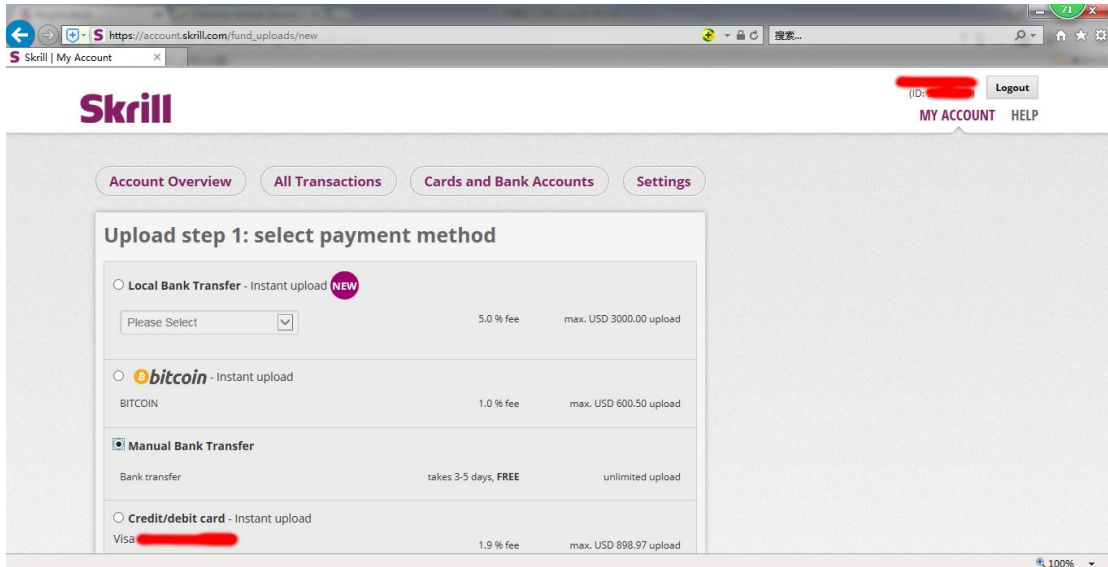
https://account.skrill.com/fund_uploads/new

搜索...

Skrill | My Account

71

(ID:

Logout

Skrill

MY ACCOUNT HELP

Account Overview

All Transactions

Cards and Bank Accounts

Settings

Upload step 1: select payment method

Local Bank Transfer - Instant upload NEW

Please Select

5.0 % fee

max. USD 3000.00 upload

bitcoin - Instant upload

BITCOIN

1.0 % fee

max. USD 600.50 upload

Manual Bank Transfer

Bank transfer

takes 3-5 days, FREE

unlimited upload

Credit/debit card - Instant upload

Visa

1.9 % fee

max. USD 898.97 upload

100%